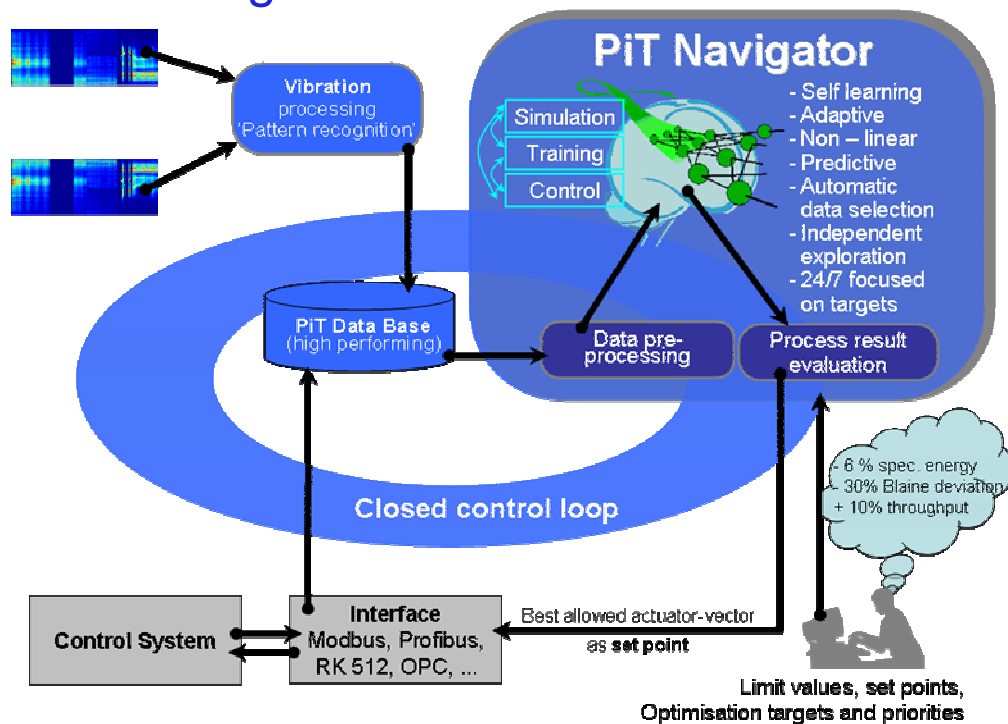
PiT Navigator

Vibration processing 'Pattern recognition'

Simulation

Training

Control

- Self learning
- Adaptive
- Non – linear
- Predictive
- Automatic data selection
- Independent exploration
- 24/7 focused on targets

PiT Data Base (high performing)

Data preprocessing

Process result evaluation

- 6 % spec. energy
- 30% Blaine deviation
+ 10% throughput

Closed control loop

Control System

Interface
Modbus, Profibus, RK 512, OPC, ...

Best allowed actuator-vector as set point

Limit values, set points, Optimisation targets and priorities